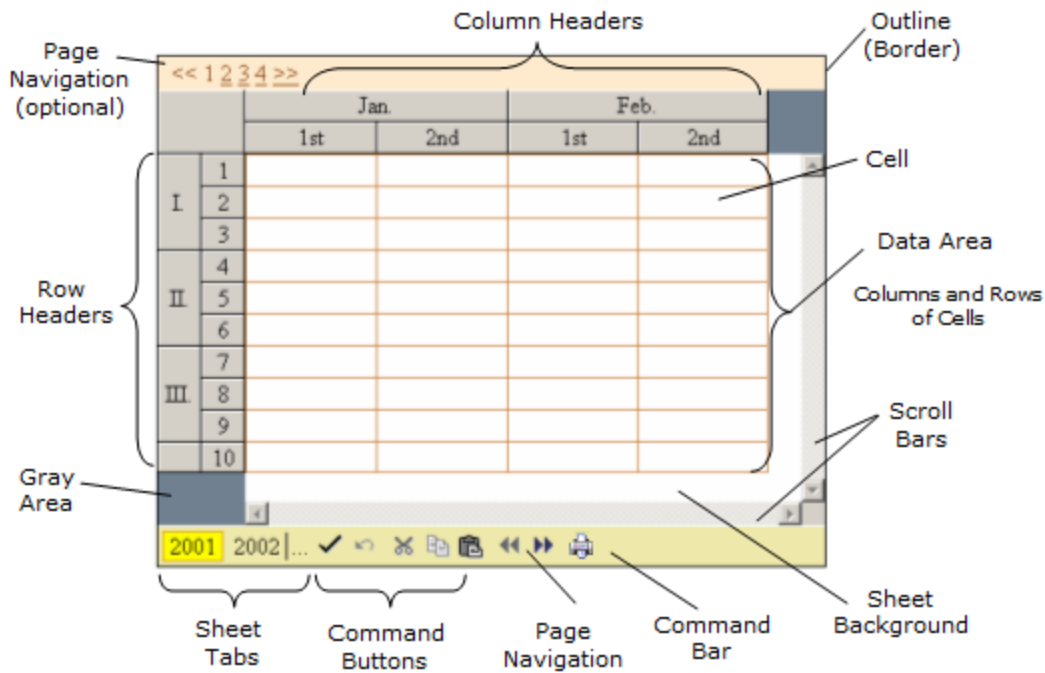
Column Headers

Outline (Border)

Page Navigation (optional)

<< 1 2 3 4 >>

| | | Jan. | | Feb. | |
|---|---|---|---|---|---|
| | | 1st | 2nd | 1st | 2nd |
| I. | 1 | | | | |
| | 2 | | | | |
| | 3 | | | | |
| II. | 4 | | | | |
| | 5 | | | | |
| | 6 | | | | |
| III. | 7 | | | | |
| | 8 | | | | |
| | 9 | | | | |
| | 10 | | | | |

Cell

Data Area

Columns and Rows of Cells

Row Headers

Scroll Bars

Gray Area

2001 2002 ...

Sheet Tabs

Command Buttons

Page Navigation

Command Bar

Sheet Background